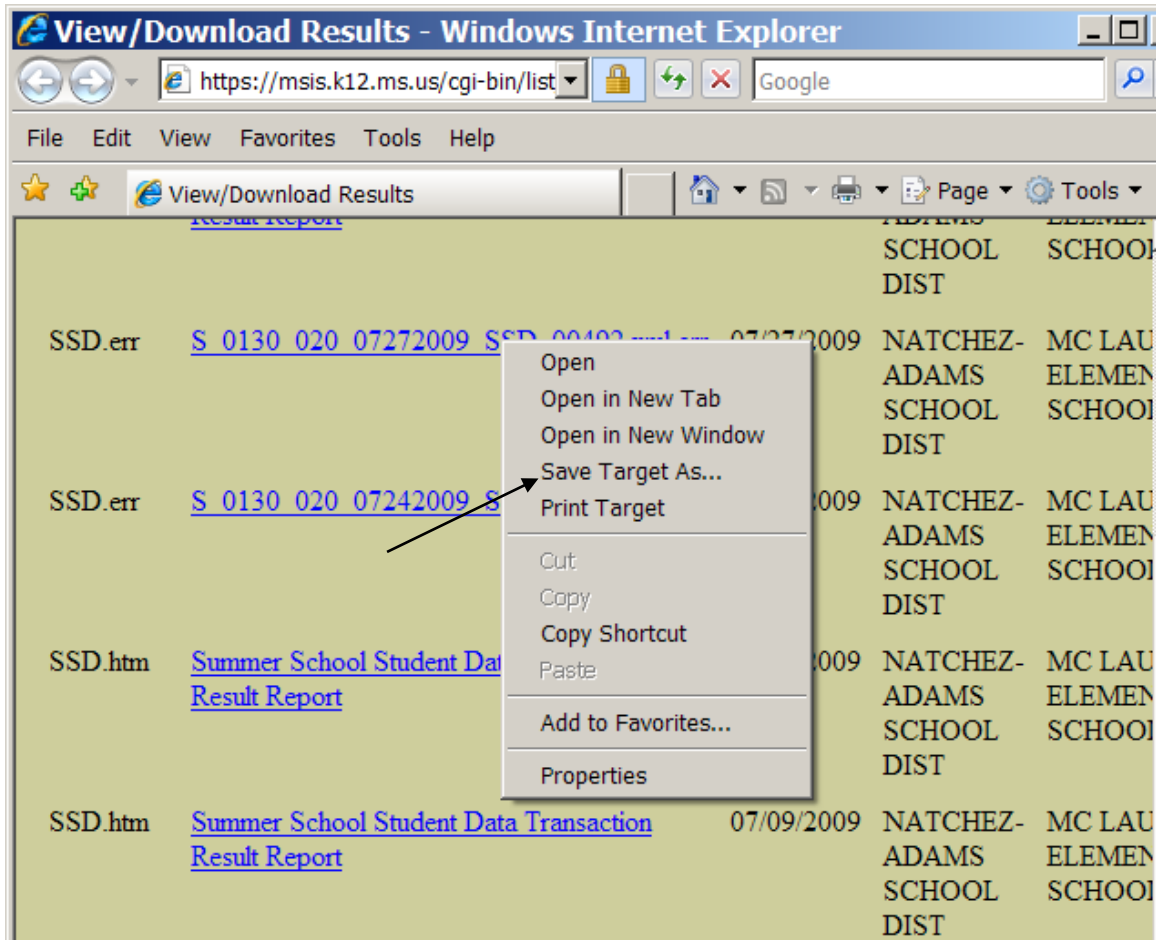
View/Download Results - Windows Internet Explorer

https://msis.k12.ms.us/cgi-bin/list

Google

File Edit View Favorites Tools Help

View/Download Results

Page Tools

Result Report

ADAMS SCHOOL DIST

SCHOO

SSD.err S_0130_020_07272009_SSD_00492.xml.err 07/27/2009 NATCHEZ-ADAMS SCHOOL DIST MC LAU ELEMEN SCHOO

SSD.err S_0130_020_07242009_S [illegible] 009 NATCHEZ-ADAMS SCHOOL DIST MC LAU ELEMEN SCHOO

SSD.htm Summer School Student Dat Result Report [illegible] 009 NATCHEZ-ADAMS SCHOOL DIST MC LAU ELEMEN SCHOO

SSD.htm Summer School Student Data Transaction Result Report 07/09/2009 NATCHEZ-ADAMS SCHOOL DIST MC LAU ELEMEN SCHOO

Open
Open in New Tab
Open in New Window
Save Target As...
Print Target
Cut
Copy
Copy Shortcut
Paste
Add to Favorites...
Properties